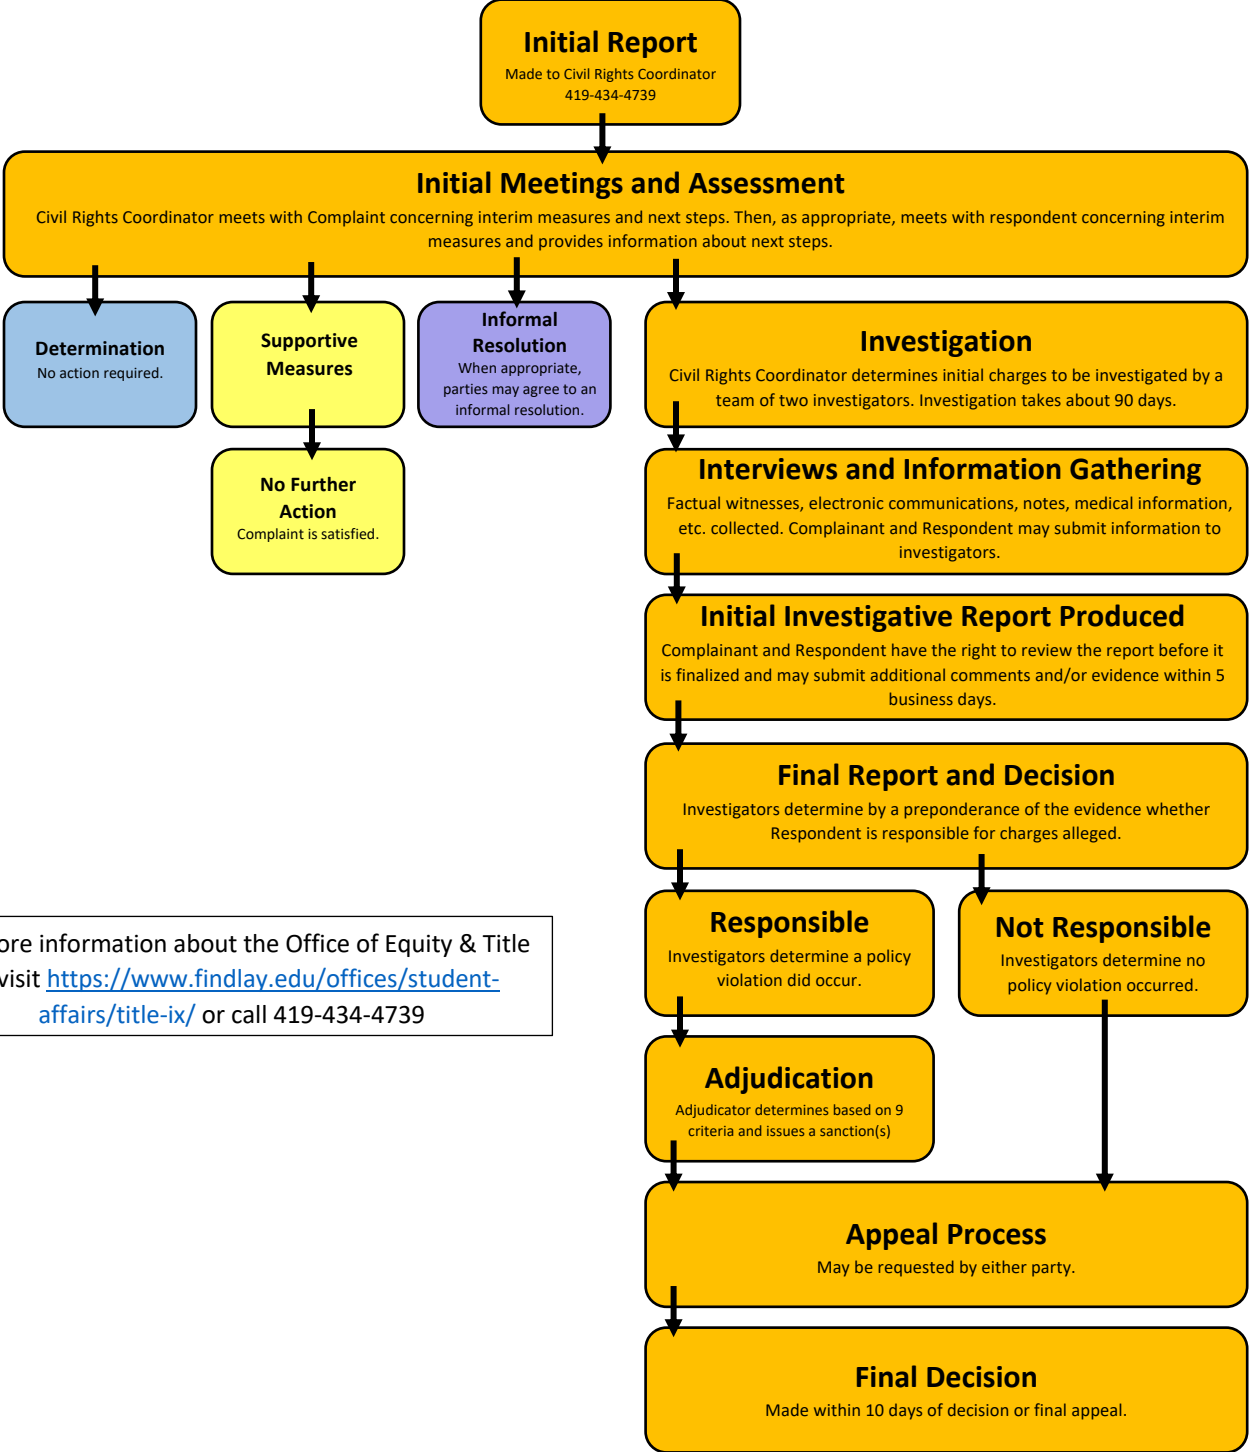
Initial Report
Made to Civil Rights Coordinator
419-434-4739

Initial Meetings and Assessment
Civil Rights Coordinator meets with Complaint concerning interim measures and next steps. Then, as appropriate, meets with respondent concerning interim measures and provides information about next steps.

Determination
No action required.

Supportive Measures

No Further Action
Complaint is satisfied.

Informal Resolution
When appropriate, parties may agree to an informal resolution.

Investigation
Civil Rights Coordinator determines initial charges to be investigated by a team of two investigators. Investigation takes about 90 days.

Interviews and Information Gathering
Factual witnesses, electronic communications, notes, medical information, etc. collected. Complainant and Respondent may submit information to investigators.

Initial Investigative Report Produced
Complainant and Respondent have the right to review the report before it is finalized and may submit additional comments and/or evidence within 5 business days.

Final Report and Decision
Investigators determine by a preponderance of the evidence whether Respondent is responsible for charges alleged.

ore information about the Office of Equity & Title visit https://www.findlay.edu/offices/student-affairs/title-ix/ or call 419-434-4739

Responsible
Investigators determine a policy violation did occur.

Not Responsible
Investigators determine no policy violation occurred.

Adjudication
Adjudicator determines based on 9 criteria and issues a sanction(s)

Appeal Process
May be requested by either party.

Final Decision
Made within 10 days of decision or final appeal.